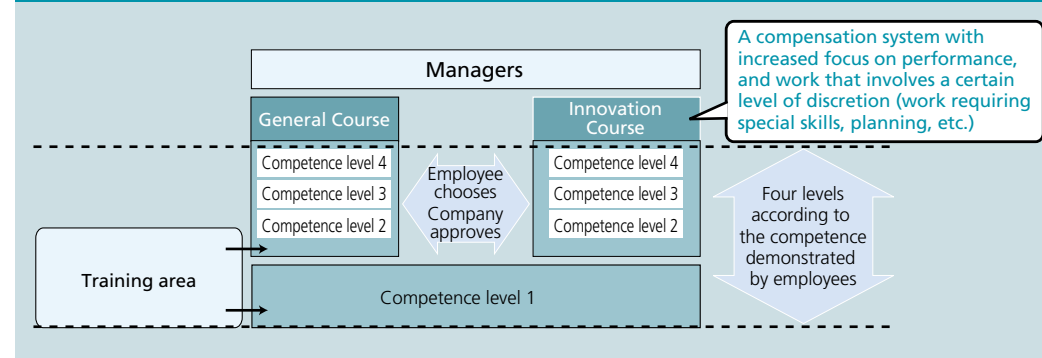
A compensation system with increased focus on performance, and work that involves a certain level of discretion (work requiring special skills, planning, etc.)

Managers

General Course

Innovation Course

Competence level 4
Competence level 3
Competence level 2

Employee chooses
Company approves

Competence level 4
Competence level 3
Competence level 2

Four levels according to the competence demonstrated by employees

Training area

Competence level 1